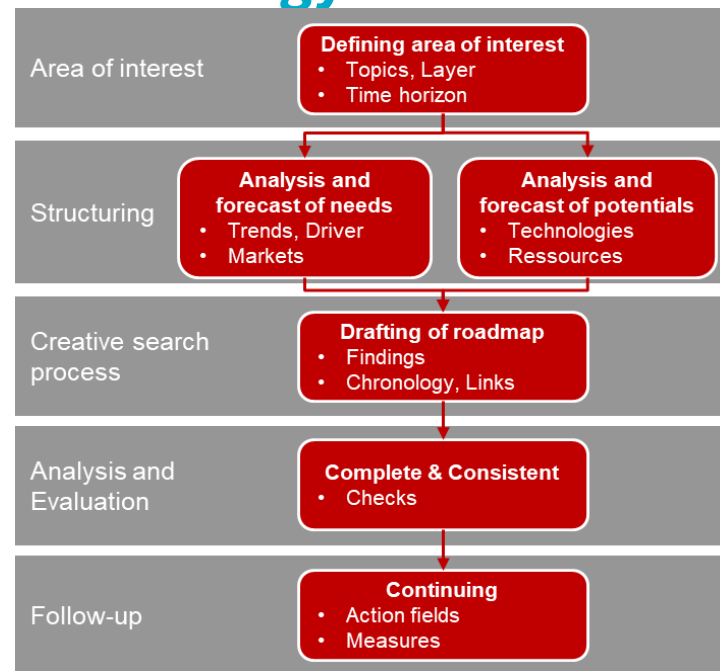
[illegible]

Area of interest

Defining area of interest
- Topics, Layer
- Time horizon

Structuring

Analysis and forecast of needs
- Trends, Driver
- Markets

Analysis and forecast of potentials
- Technologies
- Ressources

Creative search process

Drafting of roadmap
- Findings
- Chronology, Links

Analysis and Evaluation

Complete & Consistent
- Checks

Follow-up

Continuing
- Action fields
- Measures